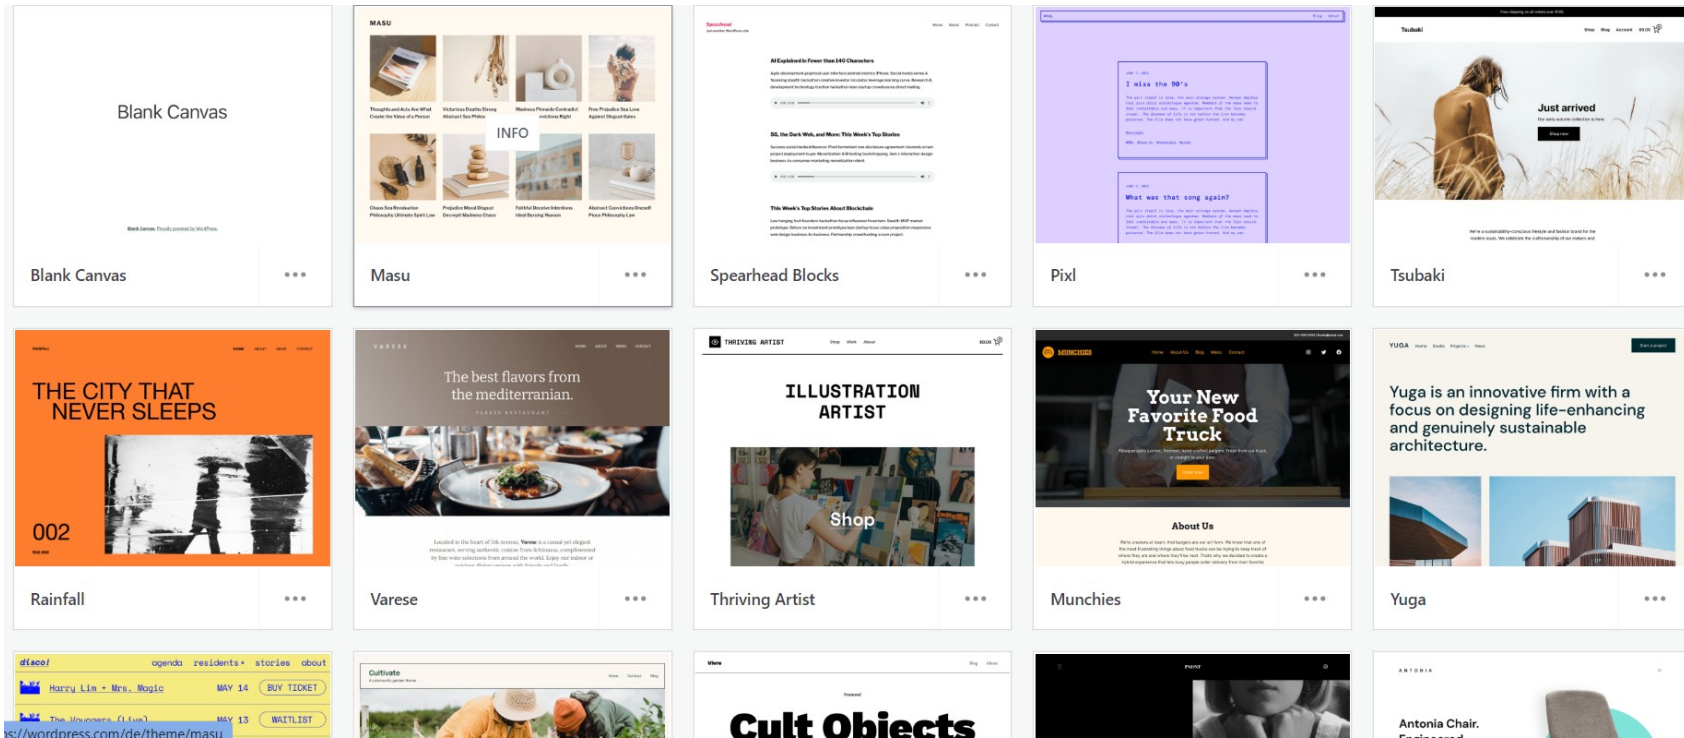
Blank Canvas

Blank Canvas. Proudly powered by WordPress.

Blank Canvas •••

MASU

Thoughts and Acts Are What Create the Value of a Person

Victorious Depths Strong Abstract Sea Philos

Madness Pinnacle Contradict ... Right

Free Prejudice Sea Love Against Disgust Gains

INFO

Chaos Sea Revolution Philosophy Ultimate Spirit Law

Prejudice Mood Disgust Decrepit Madness Chaos

Faithful Deceive Intentions Ideal Burying Reason

Abstract Convictions Oneself Phase Philosophy Law

Masu •••

Spearhead

All Explained in Fewer than 140 Characters

5G, the Dark Web, and More: This Week's Top Stories

This Week's Top Stories About Blockchain

Spearhead Blocks •••

I miss the 90's

What was that song again?

Pixl •••

Tsubaki

Just arrived

Shop now

Tsubaki •••

THE CITY THAT NEVER SLEEPS

002

Rainfall •••

VARESE

The best flavors from the mediterranian.

VARESE RESTAURANT

Varese •••

THRIVING ARTIST

ILLUSTRATION ARTIST

Shop

Thriving Artist •••

MUNCHIES

Your New Favorite Food Truck

About Us

Munchies •••

YUGA

Start a project

Yuga is an innovative firm with a focus on designing life-enhancing and genuinely sustainable architecture.

Yuga •••

disco! agenda residents• stories about

Harry Lim + Mrs. Magic MAY 14 BUY TICKET

The Voyagers (Live) MAY 13 WAITLIST

Cultivate

Vitro

Cult Objects

POINT

ANTONIA

Antonia Chair. Engineered

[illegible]s://wordpress.com/de/theme/masu